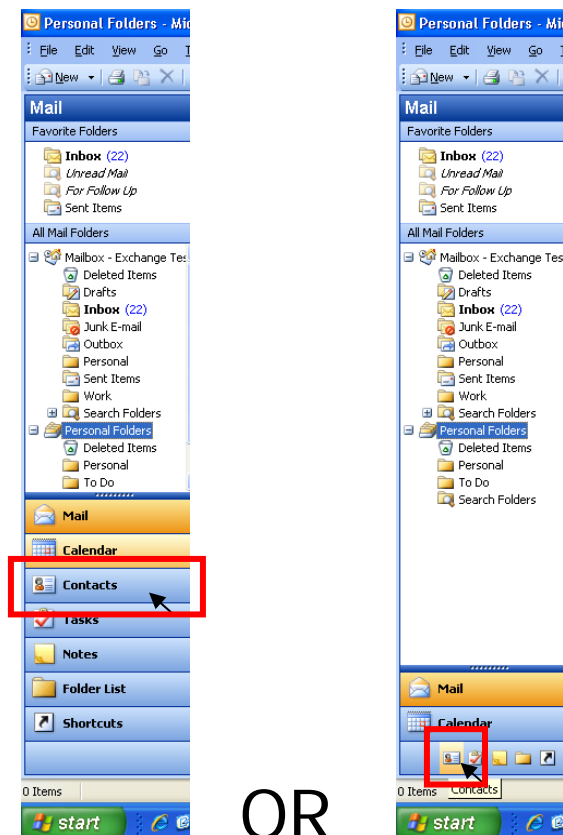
Personal Folders - Mic
File Edit View Go T
New
Mail
Favorite Folders
Inbox (22)
Unread Mail
For Follow Up
Sent Items
All Mail Folders
Mailbox - Exchange Tes
Deleted Items
Drafts
Inbox (22)
Junk E-mail
Outbox
Personal
Sent Items
Work
Search Folders
Personal Folders
Deleted Items
Personal
To Do
Mail
Calendar
Contacts
Tasks
Notes
Folder List
Shortcuts
0 Items
start

OR

Personal Folders - Mic
File Edit View Go T
New
Mail
Favorite Folders
Inbox (22)
Unread Mail
For Follow Up
Sent Items
All Mail Folders
Mailbox - Exchange Tes
Deleted Items
Drafts
Inbox (22)
Junk E-mail
Outbox
Personal
Sent Items
Work
Search Folders
Personal Folders
Deleted Items
Personal
To Do
Search Folders
Mail
Calendar
0 Items
Contacts
start